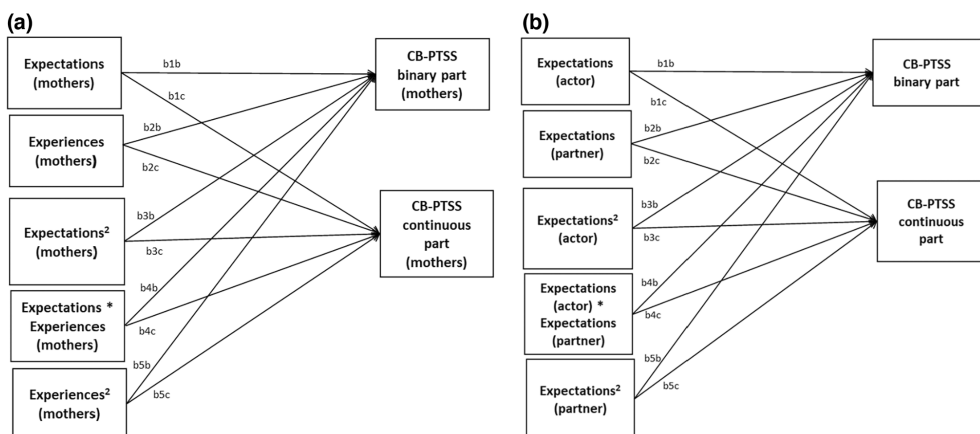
(a)

Expectations (mothers)

b1b

b1c

Experiences (mothers)

b2b

b2c

Expectations$^2$ (mothers)

b3b

b3c

Expectations * Experiences (mothers)

b4b

b4c

Experiences$^2$ (mothers)

b5b

b5c

CB-PTSS binary part (mothers)

CB-PTSS continuous part (mothers)

(b)

Expectations (actor)

b1b

b1c

Expectations (partner)

b2b

b2c

Expectations$^2$ (actor)

b3b

b3c

Expectations (actor) * Expectations (partner)

b4b

b4c

Expectations$^2$ (partner)

b5b

b5c

CB-PTSS binary part

CB-PTSS continuous part